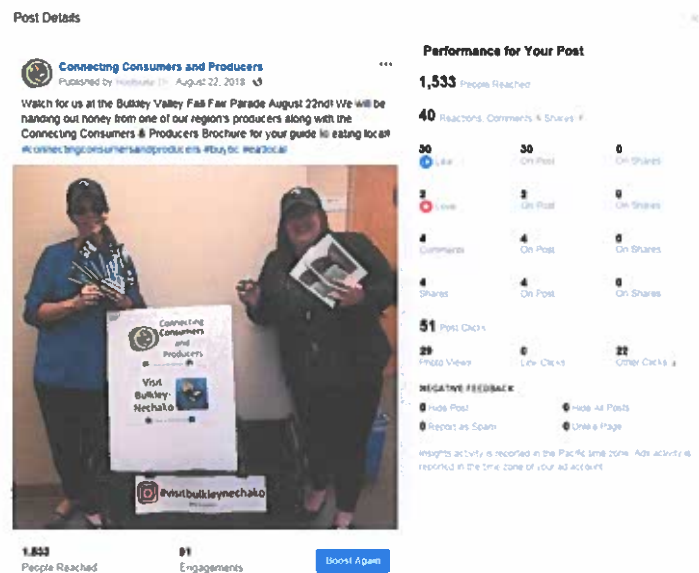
Post Details

Connecting Consumers and Producers
Published by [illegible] · August 22, 2018 ·

Watch for us at the Bulkley Valley Fall Fair Parade August 22nd! We will be handing out honey from one of our region's producers along with the Connecting Consumers & Producers Brochure for your guide to eating local! #connectingconsumersandproducers #buybc #eatlocal

Connecting Consumers and Producers
Visit Bulkley-Nechako
@visitbulkleynechako

1,533
People Reached

91
Engagements

Boost Again

Performance for Your Post

1,533 People Reached

40 Reactions, Comments & Shares

| 30 Like | 30 On Post | 0 On Shares |
|---|---|---|
| 2 Love | 2 On Post | 0 On Shares |
| 4 Comments | 4 On Post | 0 On Shares |
| 4 Shares | 4 On Post | 0 On Shares |

51 Post Clicks

| 29 Photo Views | 0 Link Clicks | 22 Other Clicks |
|---|---|---|

NEGATIVE FEEDBACK

0 Hide Post
0 Hide All Posts
0 Report as Spam
0 Unlike Page

Insights activity is reported in the Pacific time zone. Ads activity is reported in the time zone of your ad account.